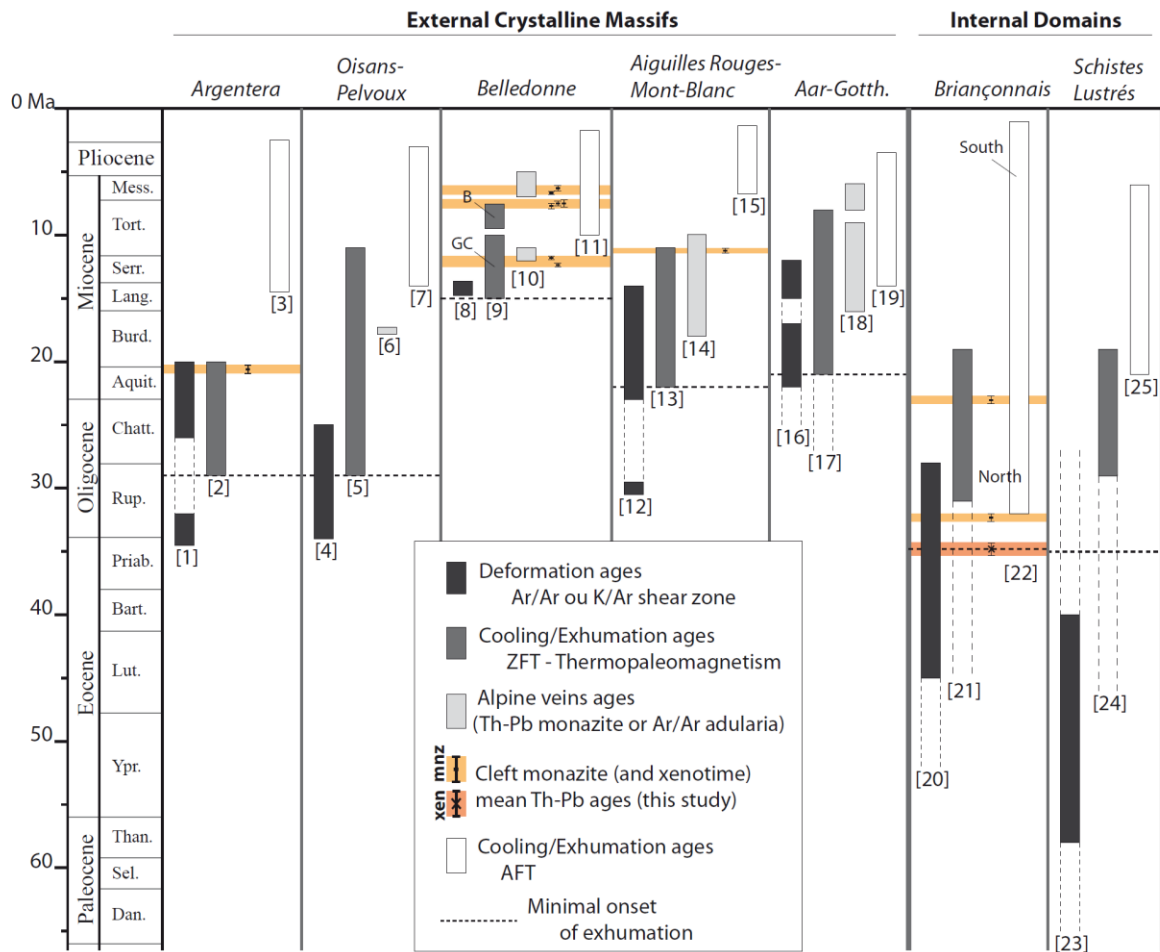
External Crystalline Massifs

Internal Domains

0 Ma

Argentera

Oisans-Pelvoux

Belledonne

Aiguilles Rouges-Mont-Blanc

Aar-Gotth.

Briançonnais

Schistes Lustrés

Pliocene

Mess.

Tort.

Serr.

Lang.

Burd.

Aquit.

Chatt.

Rup.

Priab.

Bart.

Lut.

Ypr.

Than.

Sel.

Dan.

Miocene

Oligocene

Eocene

Paleocene

10

20

30

40

50

60

[1] [2] [3] [4] [5] [6] [7] [8] [9] [10] [11] [12] [13] [14] [15] [16] [17] [18] [19] [20] [21] [22] [23] [24] [25]

B

GC

South

North

Deformation ages
Ar/Ar ou K/Ar shear zone

Cooling/Exhumation ages
ZFT - Thermopaleomagnetism

Alpine veins ages
(Th-Pb monazite or Ar/Ar adularia)

mnz

xen

Cleft monazite (and xenotime)
mean Th-Pb ages (this study)

Cooling/Exhumation ages
AFT

Minimal onset
of exhumation